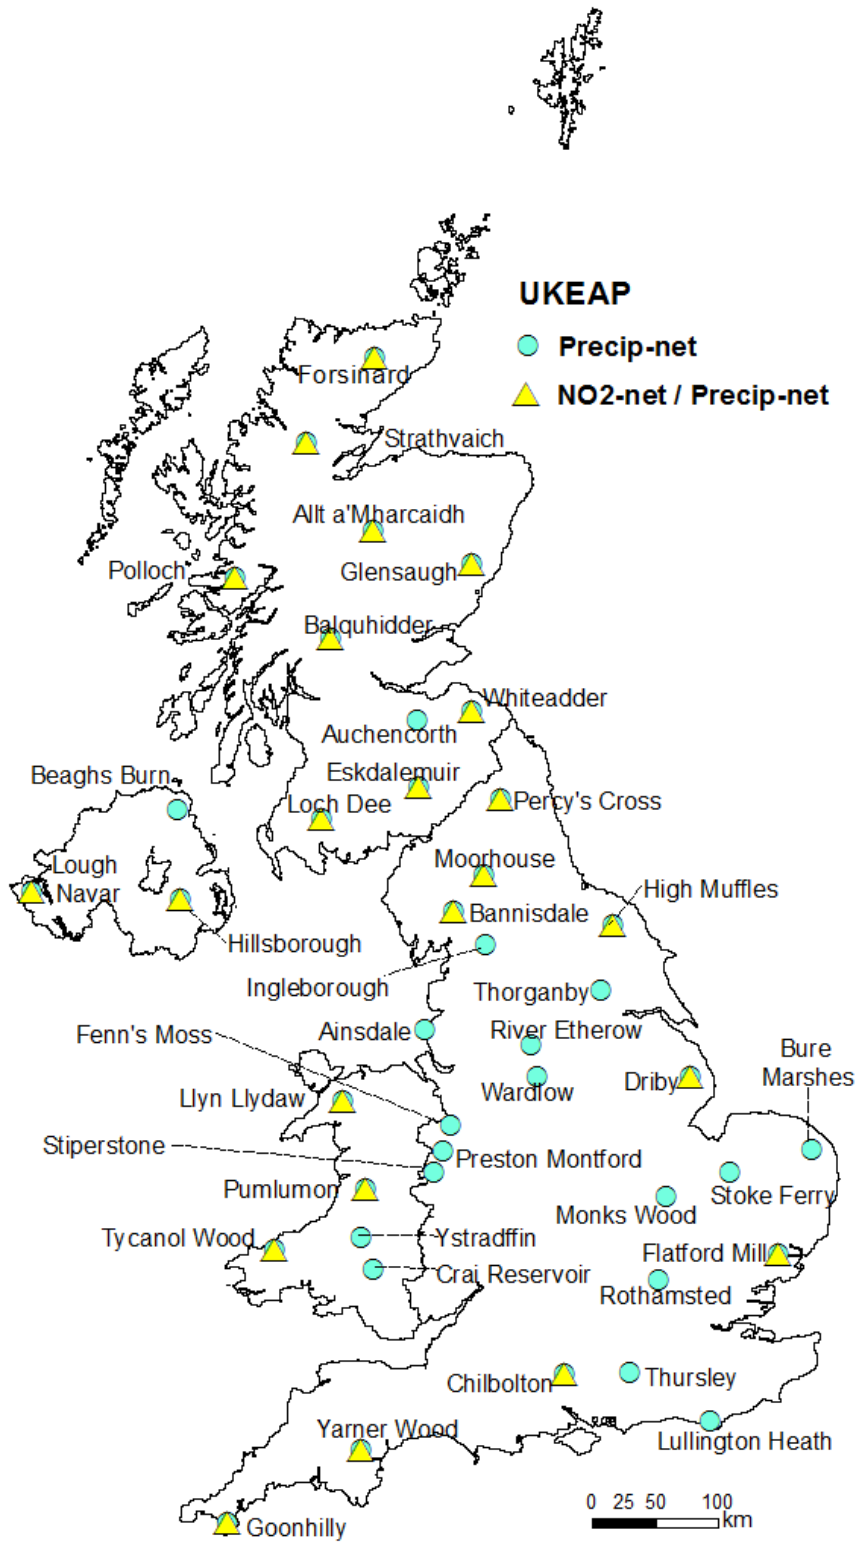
UKEAP
Precip-net
NO2-net / Precip-net

Forsinard
Strathvaich
Allt a'Mharcaidh
Polloch
Glensaugh
Balquhidder
Whiteadder
Auchencorth
Beaghs Burn
Eskdalemuir
Loch Dee
Percy's Cross
Lough Navar
Moorhouse
High Muffles
Bannisdale
Hillsborough
Ingleborough
Thorganby
Ainsdale
River Etherow
Fenn's Moss
Wardlow
Driby
Bure Marshes
Llyn Llydaw
Stiperstone
Preston Montford
Pumlumon
Stoke Ferry
Monks Wood
Tycanol Wood
Ystradffin
Flatford Mill
Crai Reservoir
Rothamsted
Chilbolton
Thursley
Yarner Wood
Lullington Heath
Goonhilly

0 25 50 100
km